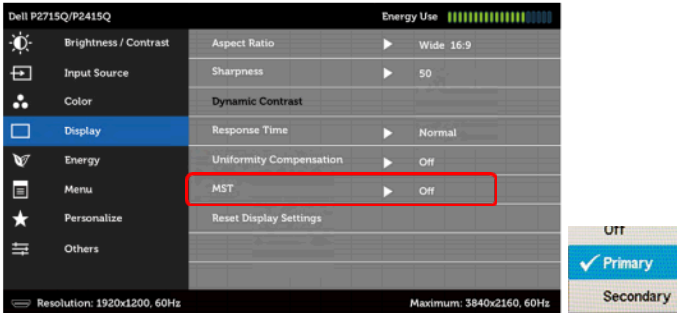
Dell P2715Q/P2415Q

Energy Use

Brightness / Contrast

Input Source

Color

Display

Energy

Menu

Personalize

Others

Aspect Ratio

Wide 16:9

Sharpness

50

Dynamic Contrast

Response Time

Normal

Uniformity Compensation

Off

MST

Off

Reset Display Settings

Resolution: 1920x1200, 60Hz

Maximum: 3840x2160, 60Hz

Off

✓ Primary

Secondary